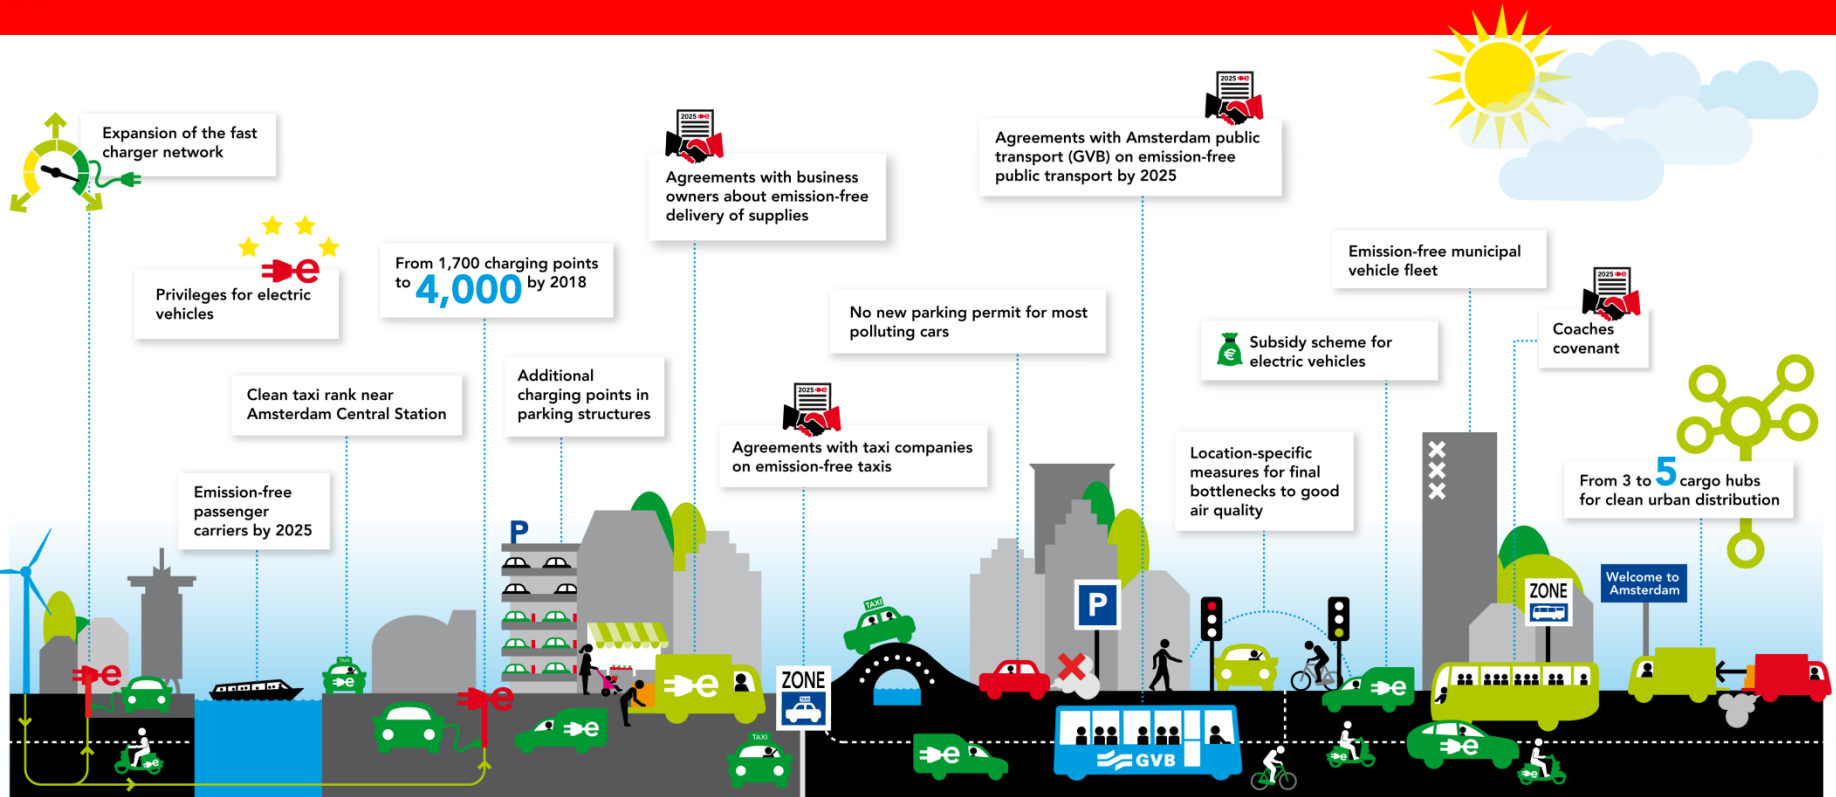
Expansion of the fast charger network

Privileges for electric vehicles

From 1,700 charging points to 4,000 by 2018

2025

Agreements with business owners about emission-free delivery of supplies

2025

Agreements with Amsterdam public transport (GVB) on emission-free public transport by 2025

Emission-free municipal vehicle fleet

No new parking permit for most polluting cars

2025

Coaches covenant

Subsidy scheme for electric vehicles

Clean taxi rank near Amsterdam Central Station

Additional charging points in parking structures

2025

Agreements with taxi companies on emission-free taxis

Location-specific measures for final bottlenecks to good air quality

Emission-free passenger carriers by 2025

From 3 to 5 cargo hubs for clean urban distribution

P

TAXI

ZONE

P

ZONE

Welcome to Amsterdam

GVB

TAXI

TAXI